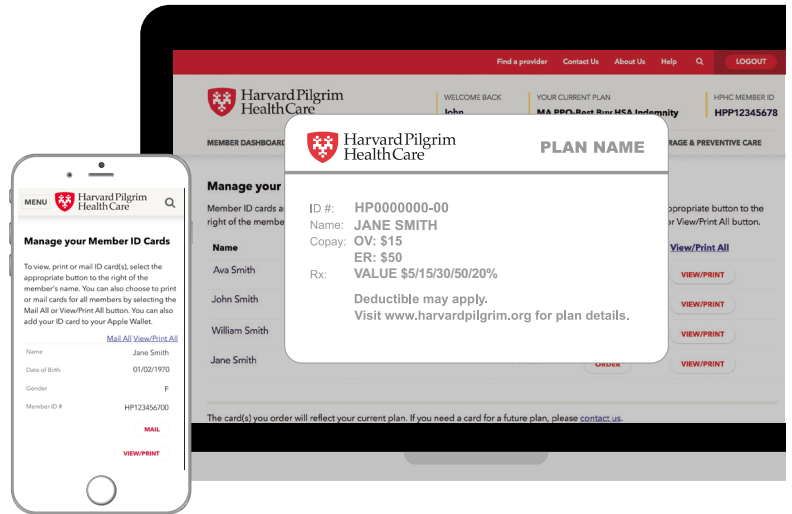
Find a provider Contact Us About Us Help LOGOUT

Harvard Pilgrim HealthCare

WELCOME BACK John

YOUR CURRENT PLAN MA PPO-Best Buy HSA Indemnity

HPHC MEMBER ID HPP12345678

MEMBER DASHBOARD

RAGE & PREVENTIVE CARE

Manage your

Member ID cards a

right of the member

ppropriate button to the

r View/Print All button.

Name

View/Print All

Ava Smith

VIEW/PRINT

John Smith

VIEW/PRINT

William Smith

VIEW/PRINT

Jane Smith

ORDER

VIEW/PRINT

The card(s) you order will reflect your current plan. If you need a card for a future plan, please contact us.

Harvard Pilgrim HealthCare

PLAN NAME

ID #: HP0000000-00
Name: JANE SMITH
Copay: OV: $15
ER: $50
Rx: VALUE $5/15/30/50/20%

Deductible may apply.
Visit www.harvardpilgrim.org for plan details.

MENU

Harvard Pilgrim HealthCare

Manage your Member ID Cards

To view, print or mail ID card(s), select the appropriate button to the right of the member's name. You can also choose to print or mail cards for all members by selecting the Mail All or View/Print All button. You can also add your ID card to your Apple Wallet.

Mail All View/Print All

Name Jane Smith

Date of Birth 01/02/1970

Gender F

Member ID # HP123456700

MAIL

VIEW/PRINT